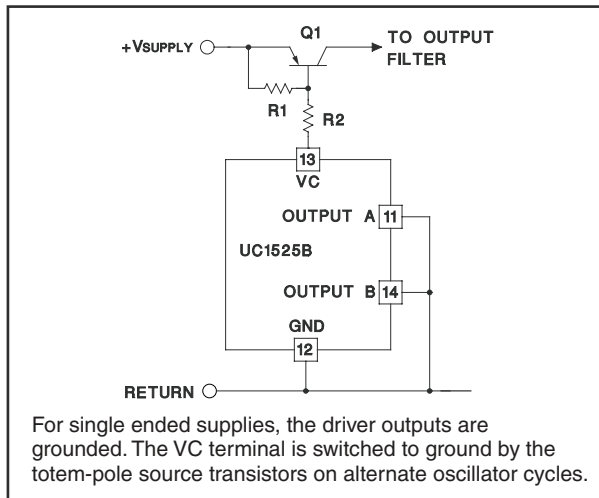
+VSUPPLY

Q1

TO OUTPUT FILTER

R1

R2

13

VC

OUTPUT A

11

UC1525B

OUTPUT B

14

GND

12

RETURN

For single ended supplies, the driver outputs are grounded. The VC terminal is switched to ground by the totem-pole source transistors on alternate oscillator cycles.